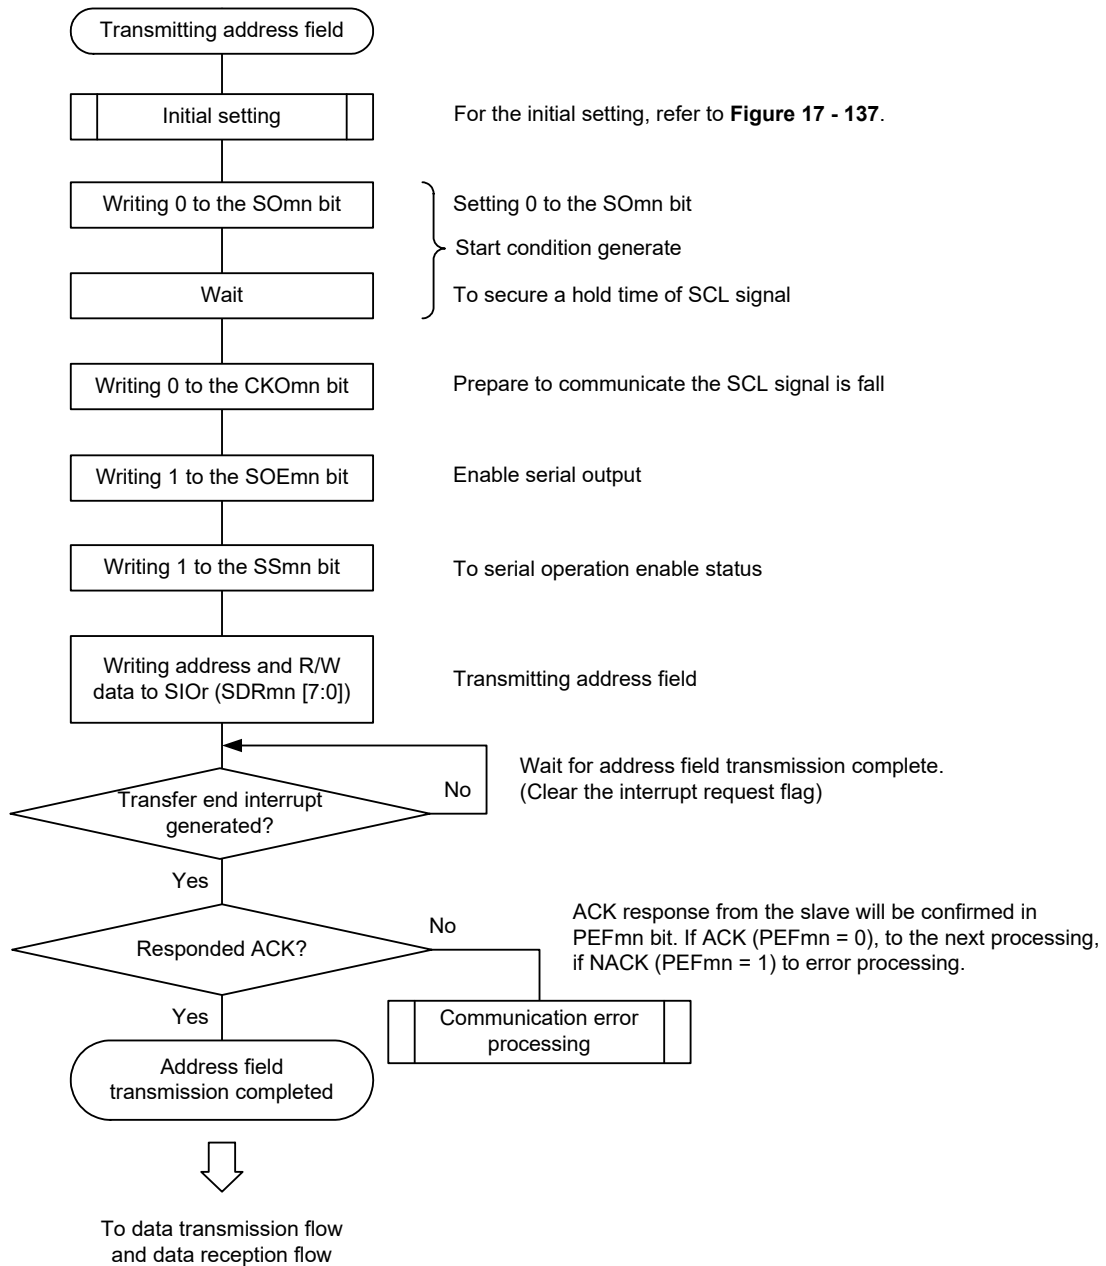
Transmitting address field

Initial setting

For the initial setting, refer to **Figure 17 - 137**.

Writing 0 to the SOmn bit

Setting 0 to the SOmn bit

Start condition generate

Wait

To secure a hold time of SCL signal

Writing 0 to the CKOmn bit

Prepare to communicate the SCL signal is fall

Writing 1 to the SOEmn bit

Enable serial output

Writing 1 to the SSmn bit

To serial operation enable status

Writing address and R/W data to SIOr (SDRmn [7:0])

Transmitting address field

Transfer end interrupt generated?

No

Wait for address field transmission complete. (Clear the interrupt request flag)

Yes

Responded ACK?

No

ACK response from the slave will be confirmed in PEFmn bit. If ACK (PEFmn = 0), to the next processing, if NACK (PEFmn = 1) to error processing.

Communication error processing

Yes

Address field transmission completed

To data transmission flow and data reception flow